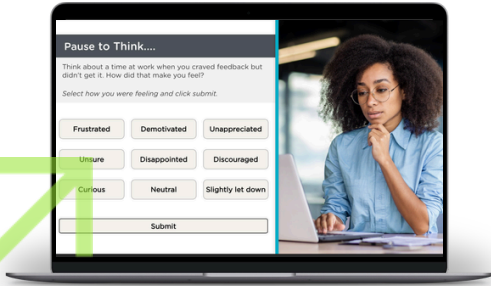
Pause to Think....

Think about a time at work when you craved feedback but didn't get it. How did that make you feel?

Select how you were feeling and click submit.

Frustrated
Demotivated
Unappreciated
Unsure
Disappointed
Discouraged
Curious
Neutral
Slightly let down

Submit